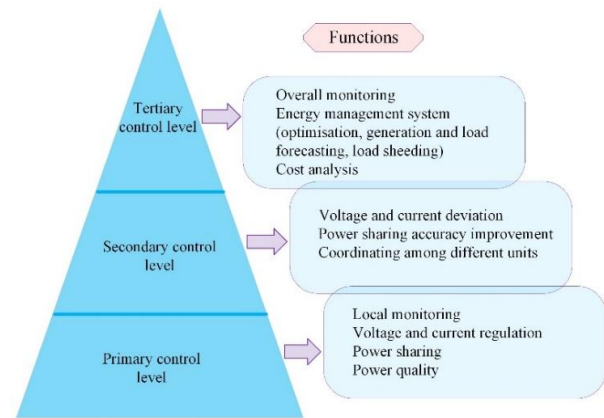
Functions

Tertiary control level

Overall monitoring
Energy management system (optimisation, generation and load forecasting, load sheeding)
Cost analysis

Secondary control level

Voltage and current deviation
Power sharing accuracy improvement
Coordinating among different units

Primary control level

Local monitoring
Voltage and current regulation
Power sharing
Power quality